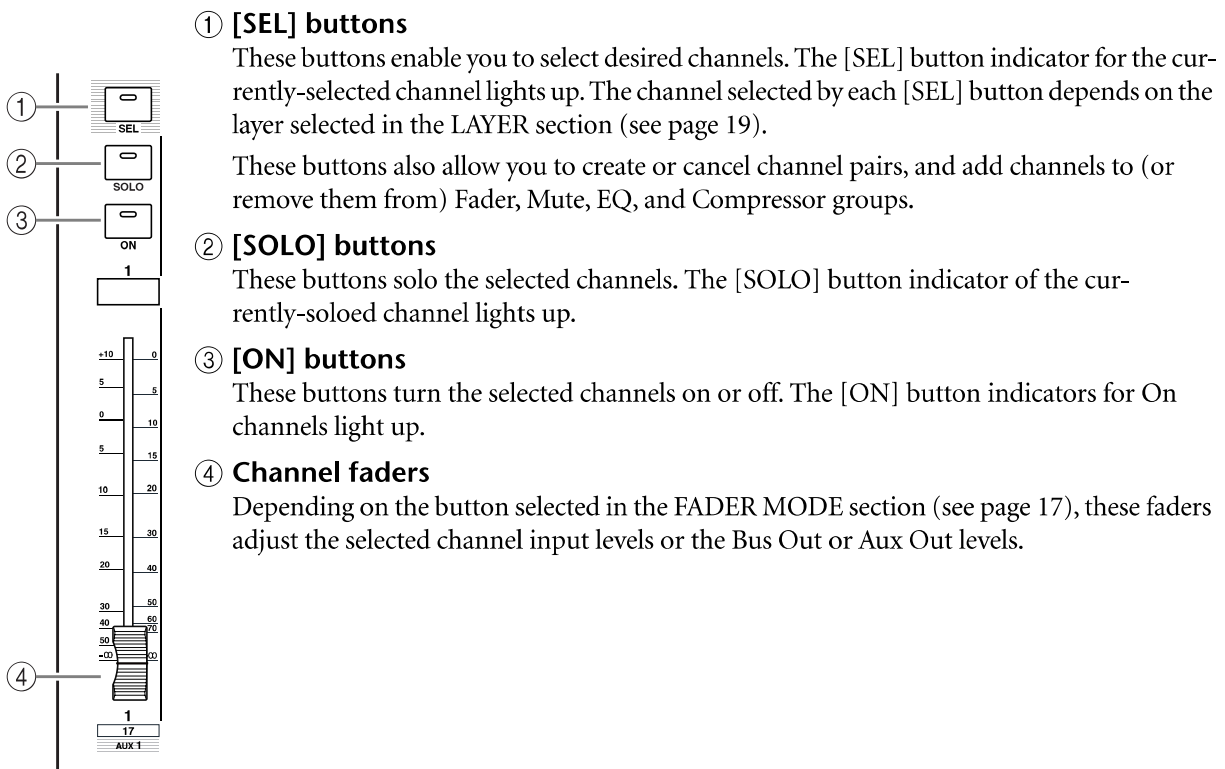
① SEL
② SOLO
③ ON
1
+10 0
5 5
0 10
5 15
10 20
15 30
20 40
30 50
40 60
50 70
-∞ ∞
④
1
17
AUX 1

① [SEL] buttons
These buttons enable you to select desired channels. The [SEL] button indicator for the currently-selected channel lights up. The channel selected by each [SEL] button depends on the layer selected in the LAYER section (see page 19).

These buttons also allow you to create or cancel channel pairs, and add channels to (or remove them from) Fader, Mute, EQ, and Compressor groups.

② [SOLO] buttons
These buttons solo the selected channels. The [SOLO] button indicator of the currently-soloed channel lights up.

③ [ON] buttons
These buttons turn the selected channels on or off. The [ON] button indicators for On channels light up.

④ Channel faders
Depending on the button selected in the FADER MODE section (see page 17), these faders adjust the selected channel input levels or the Bus Out or Aux Out levels.